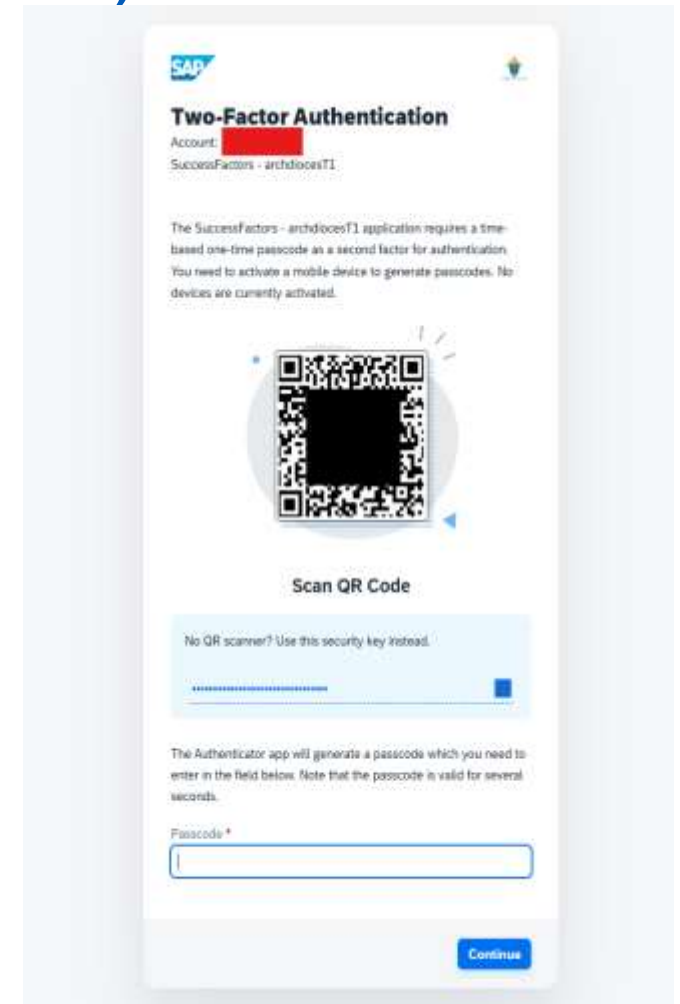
SAP

Two-Factor Authentication

Account: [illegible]

SuccessFactors - archdiocesT1

The SuccessFactors - archdiocesT1 application requires a time-based one-time passcode as a second factor for authentication. You need to activate a mobile device to generate passcodes. No devices are currently activated.

Scan QR Code

No QR scanner? Use this security key instead.

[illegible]

The Authenticator app will generate a passcode which you need to enter in the field below. Note that the passcode is valid for several seconds.

Passcode *

Continue